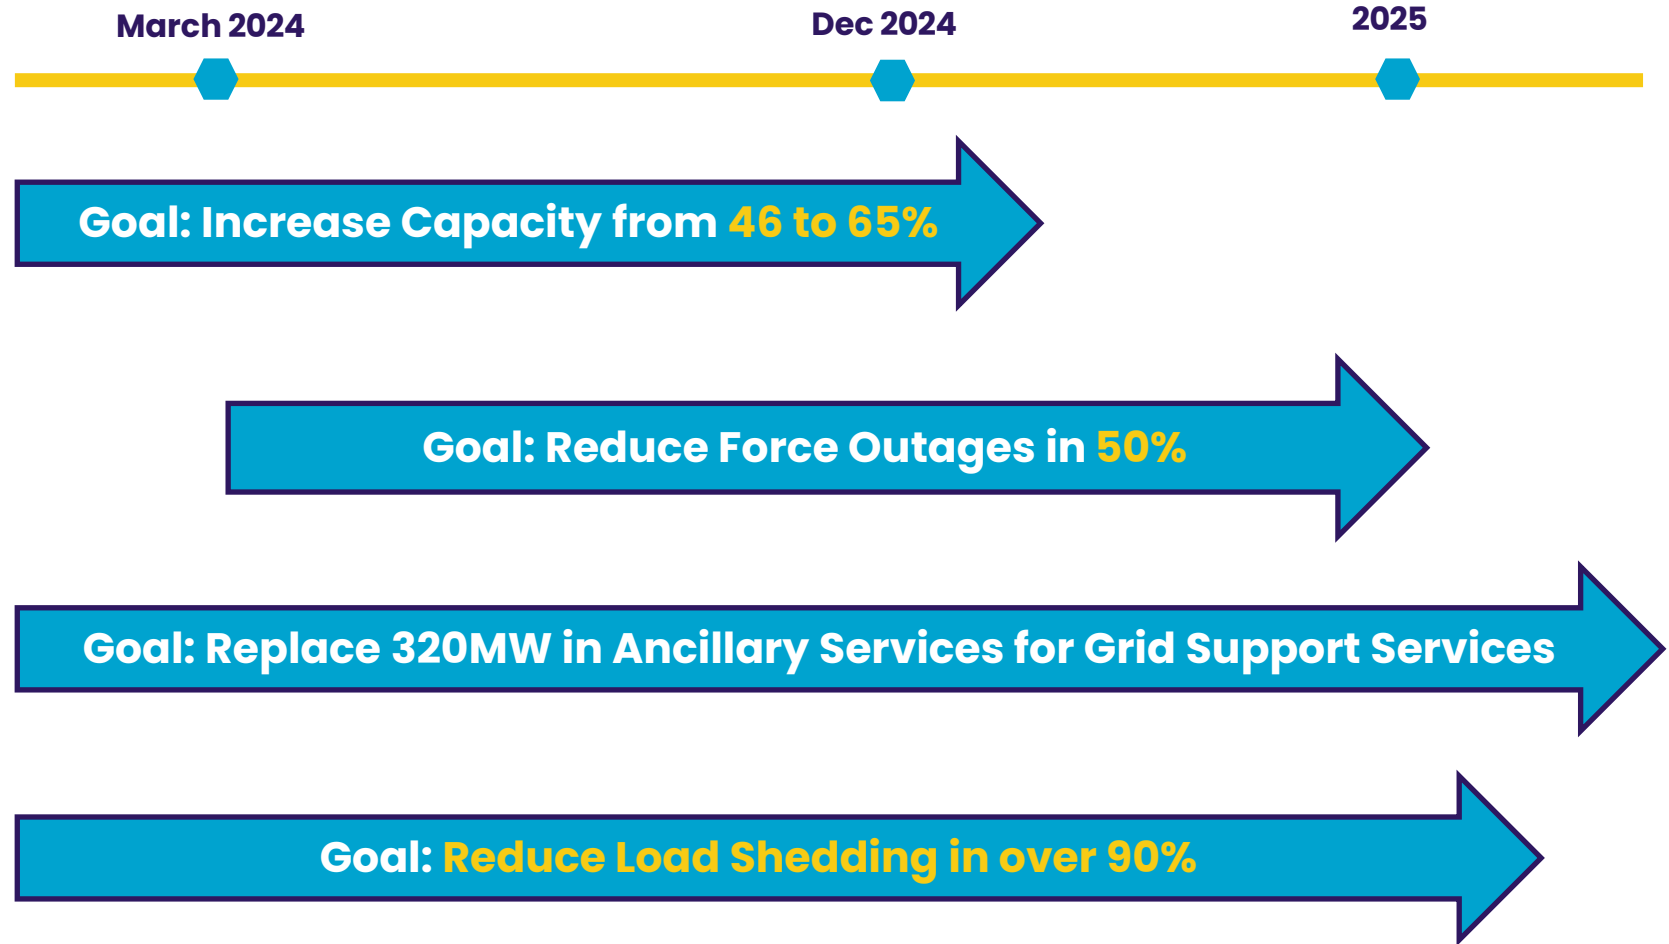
March 2024

Dec 2024

2025

Goal: Increase Capacity from 46 to 65%

Goal: Reduce Force Outages in 50%

Goal: Replace 320MW in Ancillary Services for Grid Support Services

Goal: Reduce Load Shedding in over 90%